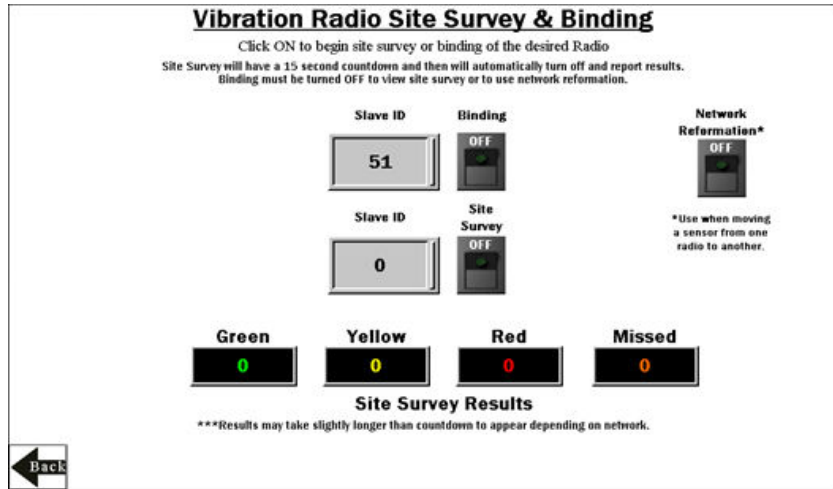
Vibration Radio Site Survey & Binding

Click ON to begin site survey or binding of the desired Radio

Site Survey will have a 15 second countdown and then will automatically turn off and report results. Binding must be turned OFF to view site survey or to use network reformation.

Slave ID

51

Binding

OFF

Network Reformation*

OFF

*Use when moving a sensor from one radio to another.

Slave ID

0

Site Survey

OFF

| Green | Yellow | Red | Missed |
|---|---|---|---|
| 0 | 0 | 0 | 0 |

Site Survey Results

***Results may take slightly longer than countdown to appear depending on network.

Back